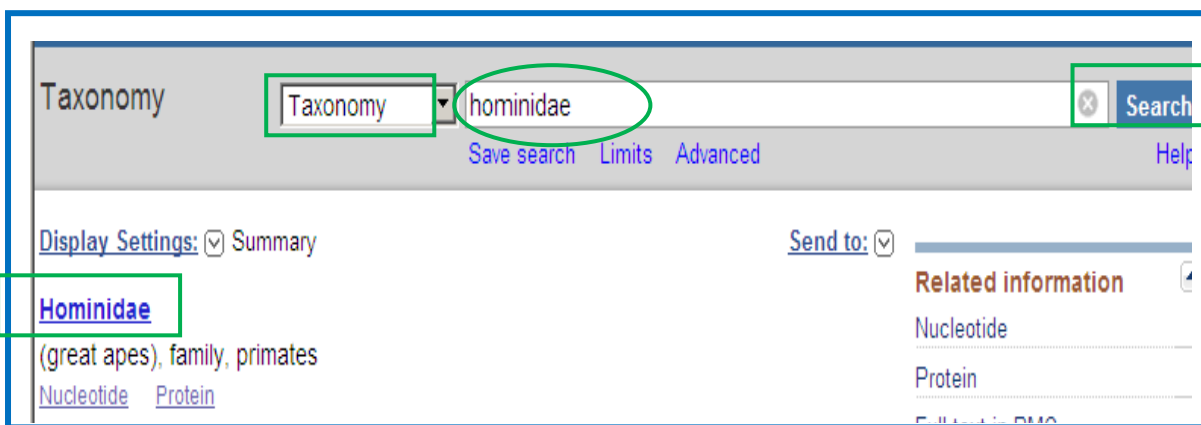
Taxonomy

Taxonomy

hominidae

Search

Save search Limits Advanced

Help

Display Settings: Summary

Send to:

Hominidae

(great apes), family, primates

Nucleotide Protein

Related information

Nucleotide

Protein

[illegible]